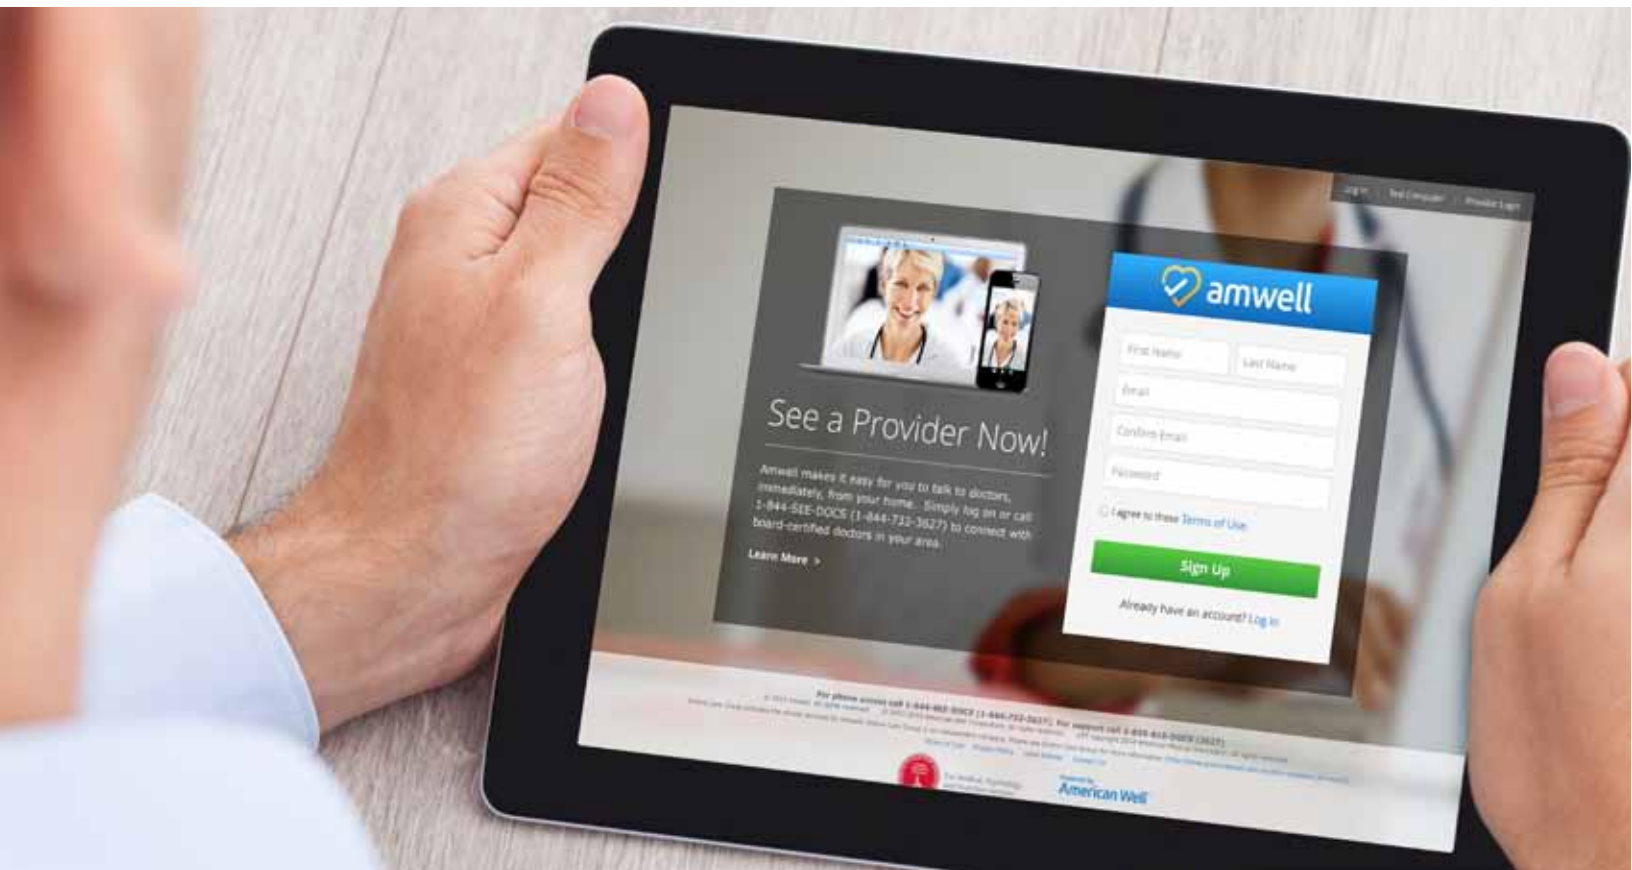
Log In | Test Computer | Provider Login

See a Provider Now!

Amwell makes it easy for you to talk to doctors, immediately, from your home. Simply log on or call 1-844-SEE-DOCS (1-844-733-3627) to connect with board-certified doctors in your area.

Learn More >

amwell

First Name
Last Name
Email
Confirm Email
Password
I agree to these Terms of Use

Sign Up

Already have an account? Log in

For phone access call 1-844-SEE-DOCS (1-844-733-3627). For support call 1-855-818-DOCS (3627).

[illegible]

Powered by American Well